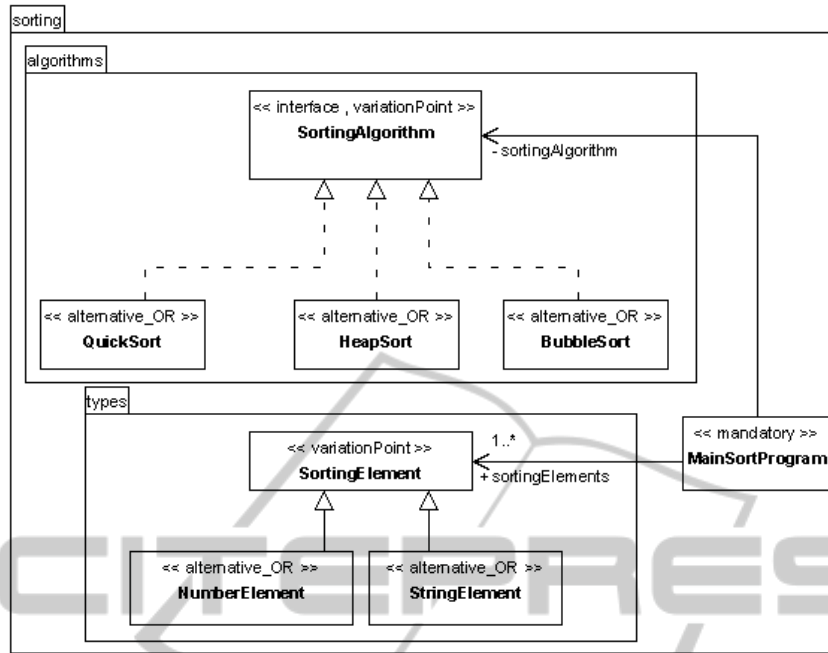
sorting

algorithms

<< interface , variationPoint >>
**SortingAlgorithm**

- sortingAlgorithm

<< alternative_OR >>
**QuickSort**

<< alternative_OR >>
**HeapSort**

<< alternative_OR >>
**BubbleSort**

types

<< variationPoint >>
**SortingElement**

1..*
+ sortingElements

<< mandatory >>
**MainSortProgram**

<< alternative_OR >>
**NumberElement**

<< alternative_OR >>
**StringElement**

CITEPRESS